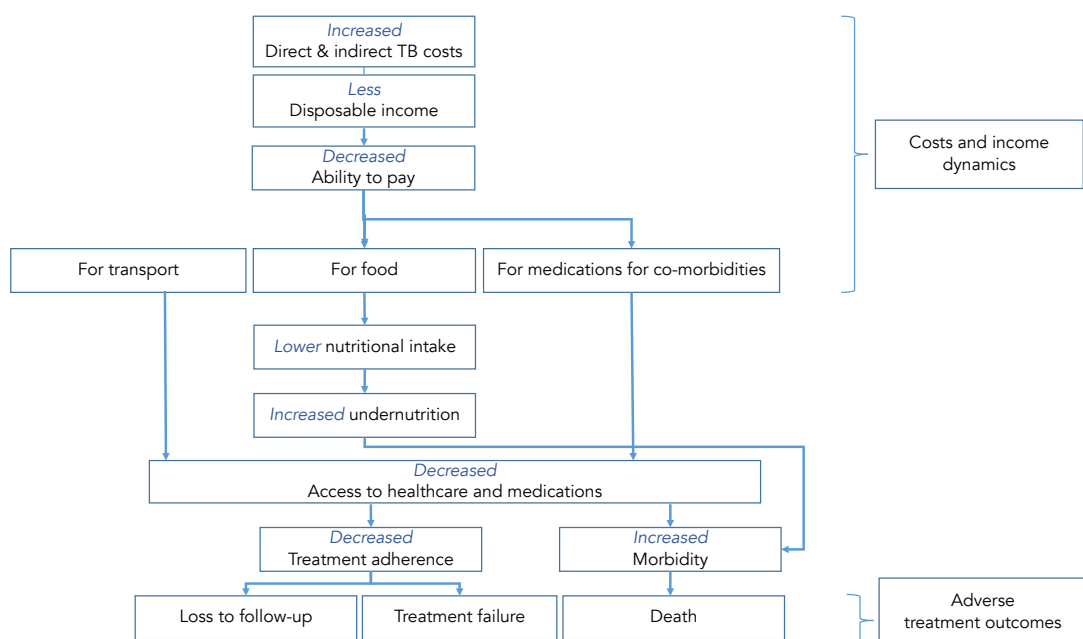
Increased
Direct & indirect TB costs

Less
Disposable income

Decreased
Ability to pay

Costs and income dynamics

For transport

For food

For medications for co-morbidities

Lower nutritional intake

Increased undernutrition

Decreased
Access to healthcare and medications

Decreased
Treatment adherence

Increased
Morbidity

Loss to follow-up

Treatment failure

Death

Adverse treatment outcomes